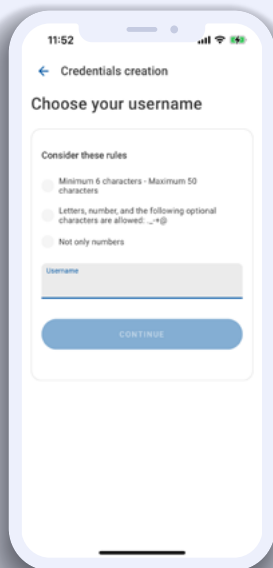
11:52

Credentials creation

Choose your username

Consider these rules

Minimum 6 characters - Maximum 50 characters

Letters, number, and the following optional characters are allowed: ._-+@

Not only numbers

Username

CONTINUE